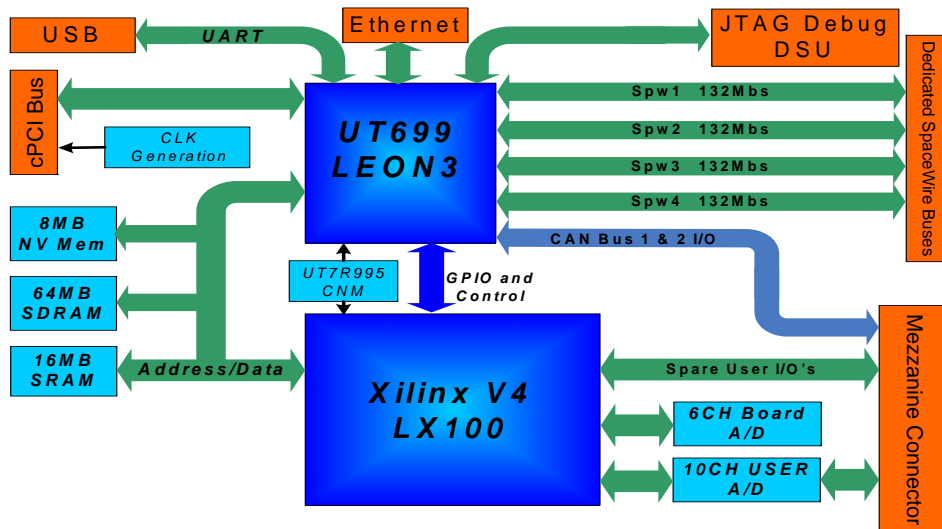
USB

UART

Ethernet

JTAG Debug
DSU

cPCI Bus

UT699
LEON3

Spw1 132Mbs

Spw2 132Mbs

Spw3 132Mbs

Spw4 132Mbs

Dedicated SpaceWire Buses

CLK
Generation

8MB
NV Mem

64MB
SDRAM

16MB
SRAM

CAN Bus 1 & 2 I/O

UT7R995
CNM

GPIO and
Control

Address/Data

Xilinx V4
LX100

Spare User I/O's

6CH Board
A/D

10CH USER
A/D

Mezzanine Connector